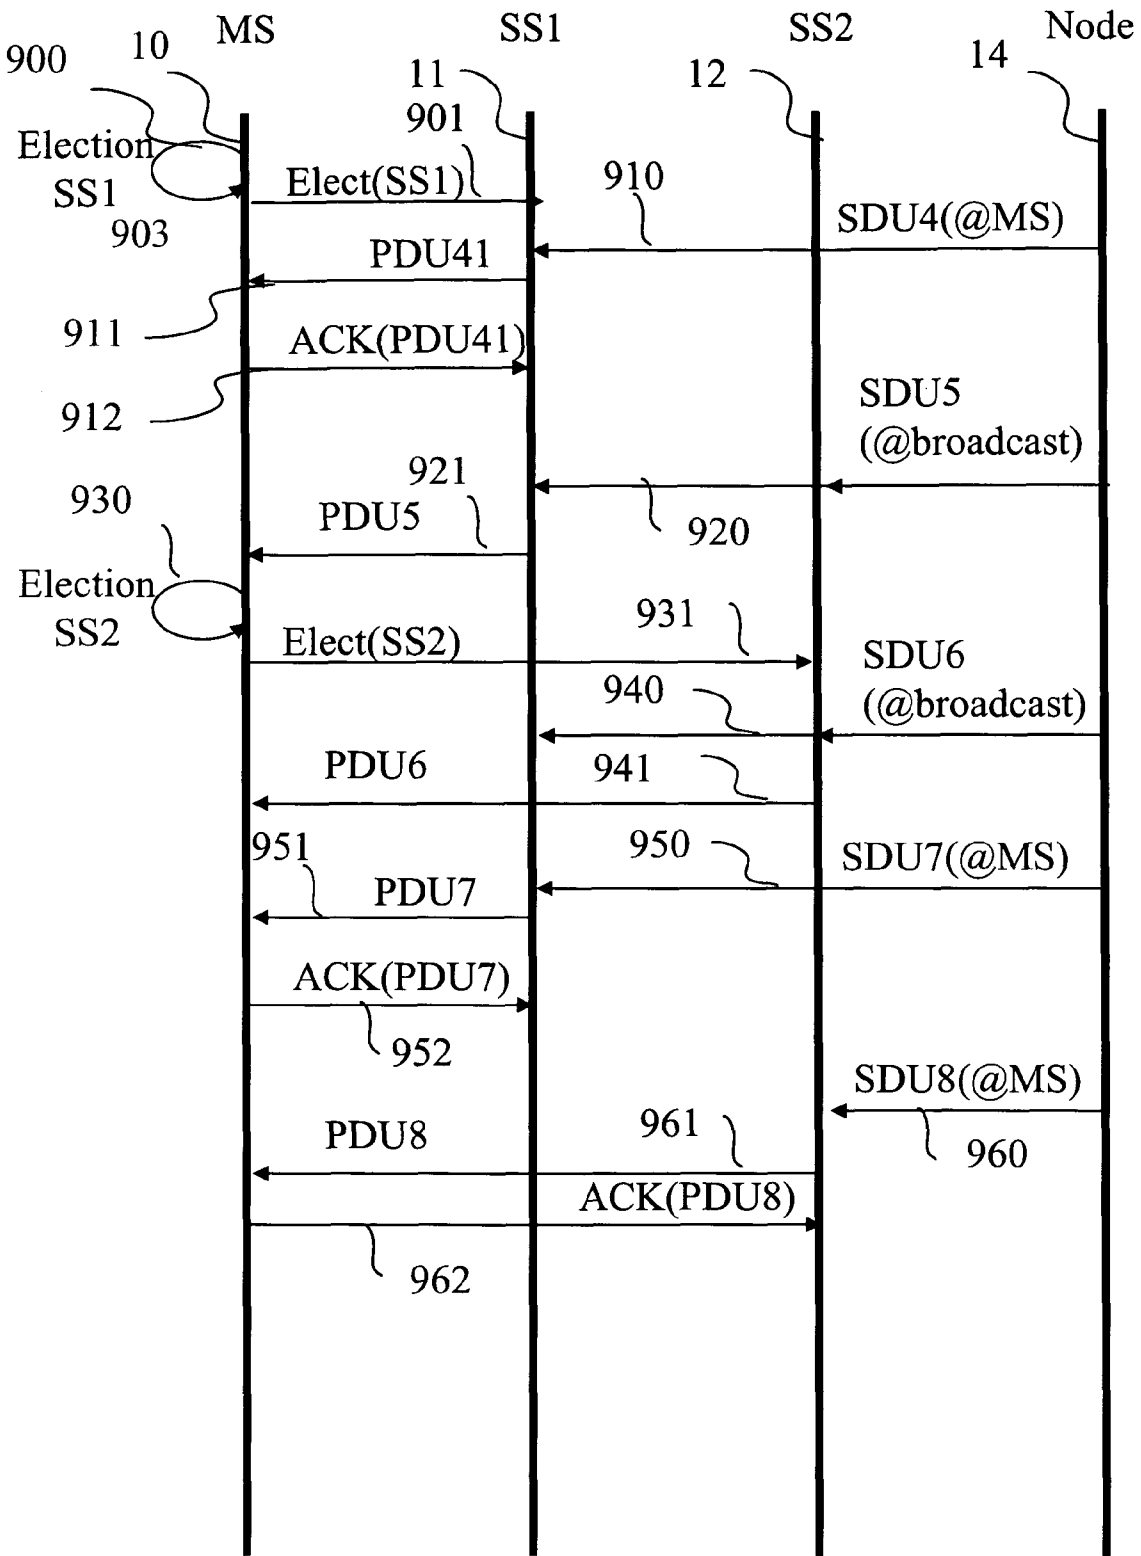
MS
SS1
SS2
Node
900
10
11
12
14
901
Election SS1
Elect(SS1)
910
SDU4(@MS)
903
PDU41
911
ACK(PDU41)
912
SDU5 (@broadcast)
921
930
PDU5
920
Election SS2
Elect(SS2)
931
SDU6 (@broadcast)
940
PDU6
941
951
950
SDU7(@MS)
PDU7
ACK(PDU7)
952
SDU8(@MS)
PDU8
961
960
ACK(PDU8)
962